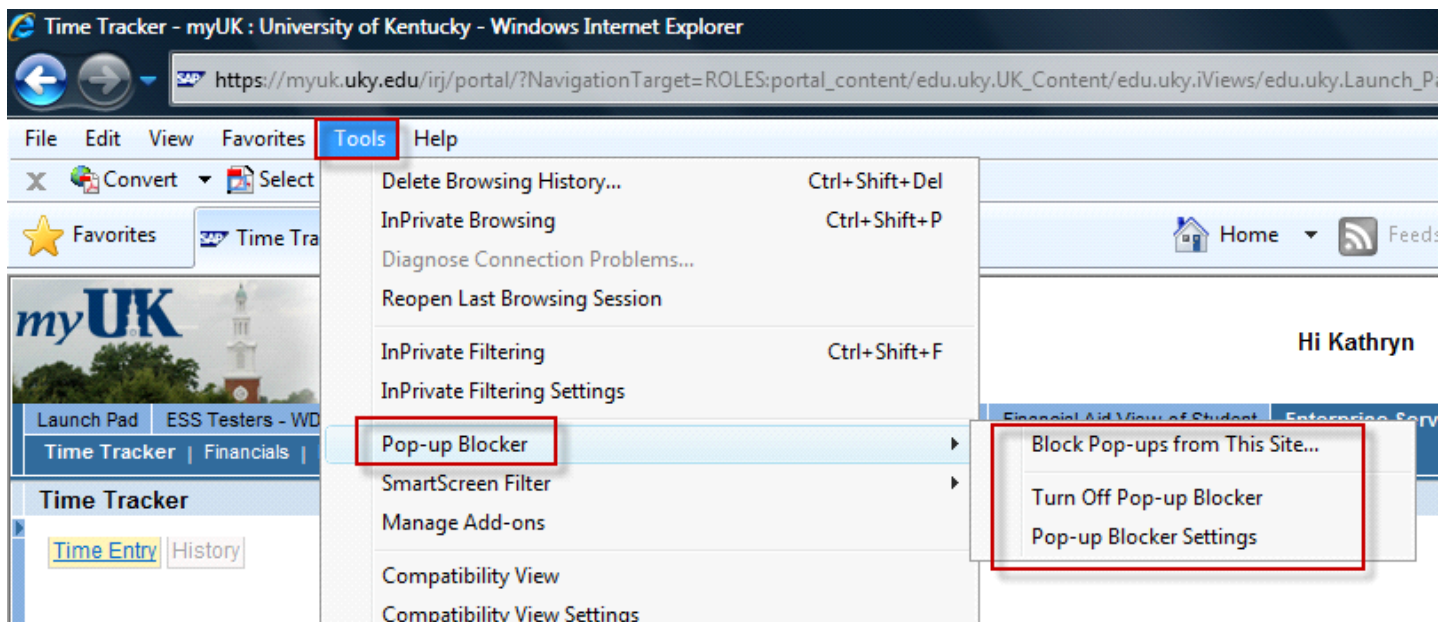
Time Tracker - myUK : University of Kentucky - Windows Internet Explorer

https://myuk.uky.edu/irj/portal/?NavigationTarget=ROLES:portal_content/edu.uky.UK_Content/edu.uky.iViews/edu.uky.Launch_P

File Edit View Favorites Tools Help

Convert Select

Favorites Time Tra

Home Feeds

Delete Browsing History... Ctrl+Shift+Del
InPrivate Browsing Ctrl+Shift+P
Diagnose Connection Problems...
Reopen Last Browsing Session
InPrivate Filtering Ctrl+Shift+F
InPrivate Filtering Settings
Pop-up Blocker
SmartScreen Filter
Manage Add-ons
Compatibility View
Compatibility View Settings

Block Pop-ups from This Site...
Turn Off Pop-up Blocker
Pop-up Blocker Settings

myUK

Hi Kathryn

Launch Pad ESS Testers - WD Financial Aid View of Student Enterprise Serv

Time Tracker | Financials |

Time Tracker

Time Entry History